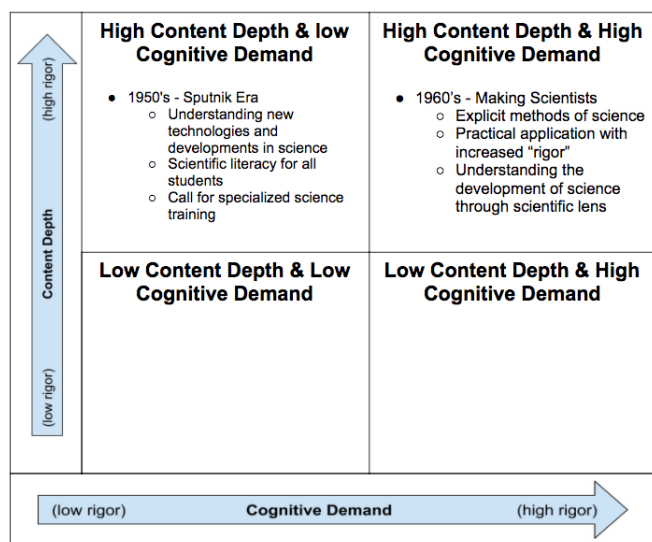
(high rigor)

Content Depth

(low rigor)

| High Content Depth & low Cognitive Demand | High Content Depth & High Cognitive Demand |
|---|---|
| • 1950's - Sputnik Era<br>○ Understanding new technologies and developments in science<br>○ Scientific literacy for all students<br>○ Call for specialized science training | • 1960's - Making Scientists<br>○ Explicit methods of science<br>○ Practical application with increased "rigor"<br>○ Understanding the development of science through scientific lens |
| **Low Content Depth & Low Cognitive Demand** | **Low Content Depth & High Cognitive Demand** |

(low rigor) Cognitive Demand (high rigor)